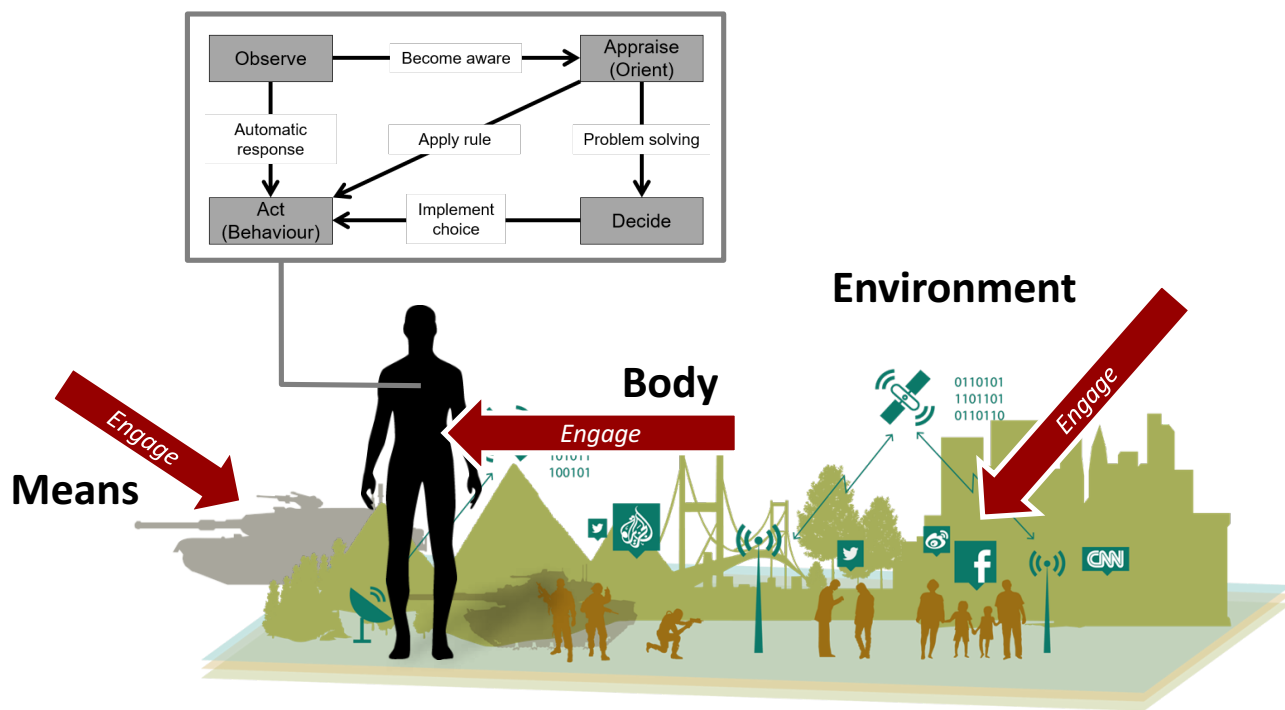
Observe

Become aware

Appraise (Orient)

Automatic response

Apply rule

Problem solving

Act (Behaviour)

Implement choice

Decide

Environment

Body

Engage

Engage

Means

Engage

0110101
1101101
0110110

101011
100101

CNN

f